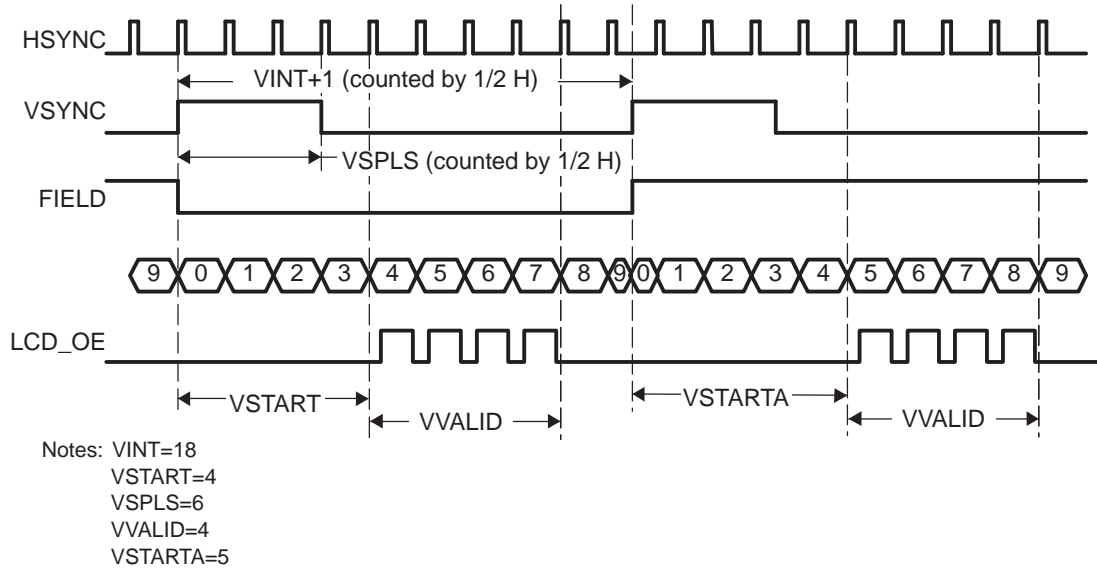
HSYNC

VINT+1 (counted by 1/2 H)

VSYNC

VSPLS (counted by 1/2 H)

FIELD

9 0 1 2 3 4 5 6 7 8 9 0 1 2 3 4 5 6 7 8 9

LCD_OE

VSTART

VVALID

VSTARTA

VVALID

Notes: VINT=18
VSTART=4
VSPLS=6
VVALID=4
VSTARTA=5